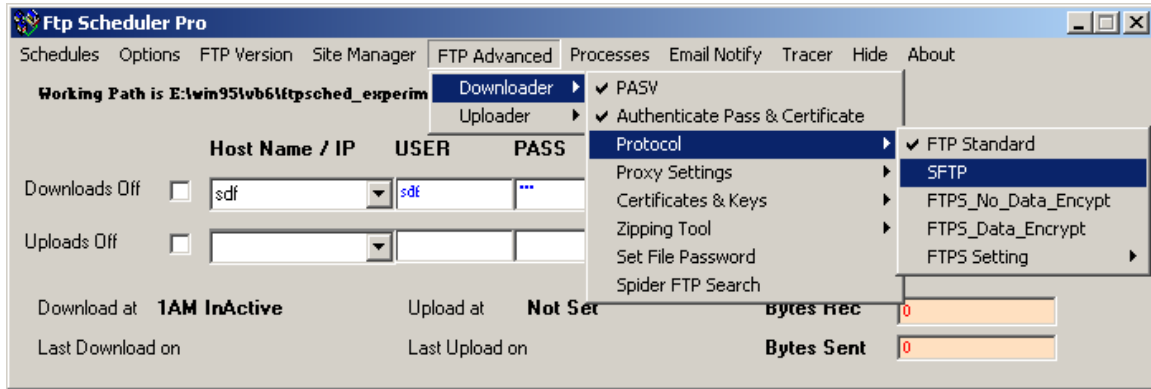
Ftp Scheduler Pro

Schedules Options FTP Version Site Manager FTP Advanced Processes Email Notify Tracer Hide About

Working Path is E:\win95\vb6\ftpsched_experim

Downloader
Uploader

PASV
Authenticate Pass & Certificate
Protocol
Proxy Settings
Certificates & Keys
Zipping Tool
Set File Password
Spider FTP Search

FTP Standard
SFTP
FTPS_No_Data_Encypt
FTPS_Data_Encrypt
FTPS Setting

Host Name / IP USER PASS

Downloads Off sdf sdf ***

Uploads Off

Download at 1AM InActive Upload at Not Set Bytes Rec 0

Last Download on Last Upload on Bytes Sent 0